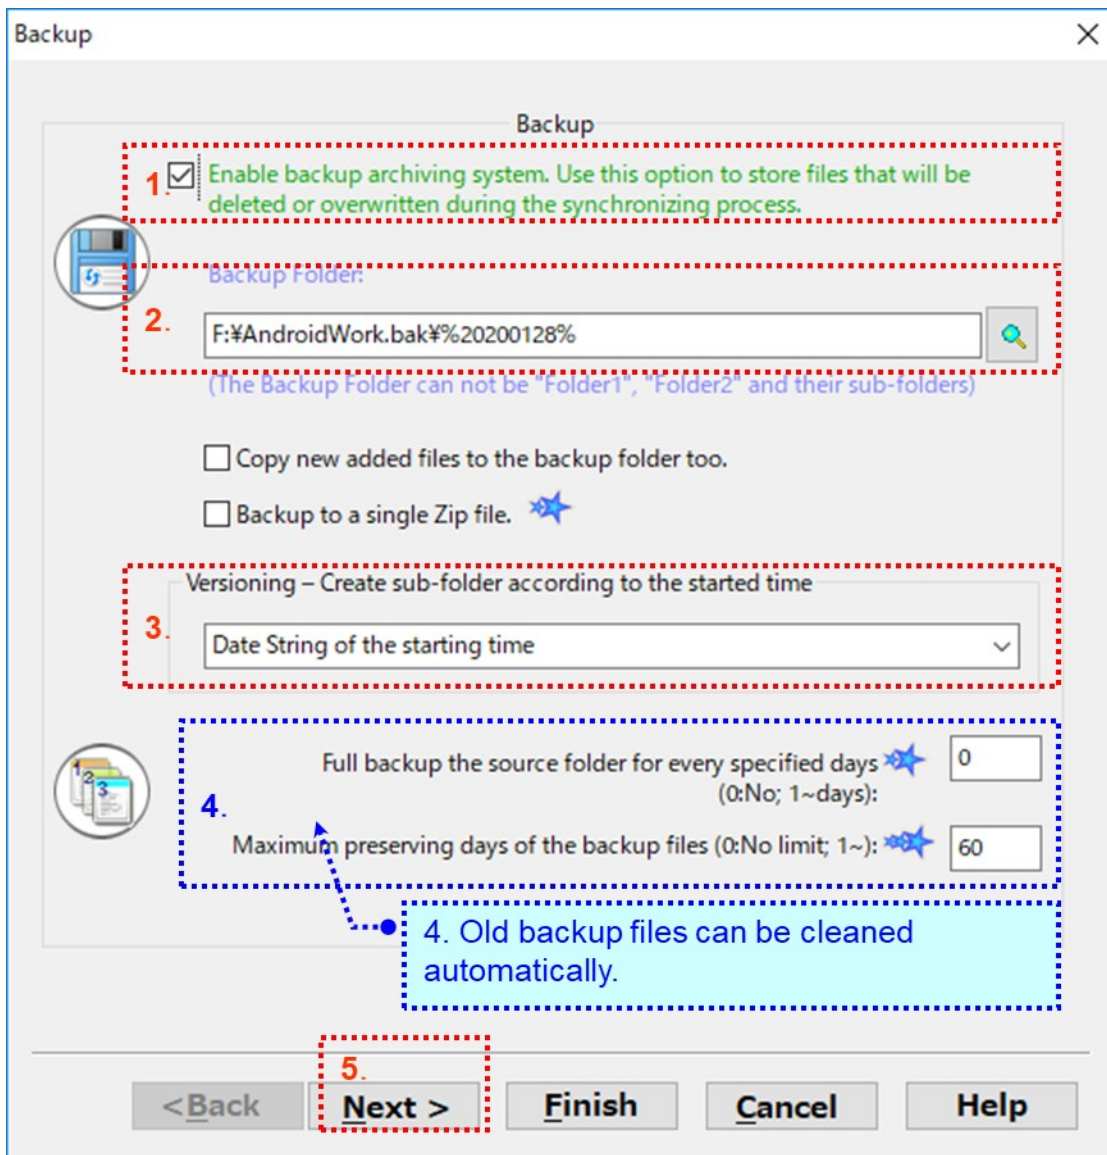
Backup

Backup

1. Enable backup archiving system. Use this option to store files that will be deleted or overwritten during the synchronizing process.

Backup Folder:

2. F:¥AndroidWork.bak¥%20200128%

(The Backup Folder can not be "Folder1", "Folder2" and their sub-folders)

Copy new added files to the backup folder too.

Backup to a single Zip file.

Versioning – Create sub-folder according to the started time

3. Date String of the starting time

Full backup the source folder for every specified days (0:No; 1~days): 0

4.

Maximum preserving days of the backup files (0:No limit; 1~): 60

4. Old backup files can be cleaned automatically.

5.

<Back | Next > | Finish | Cancel | Help